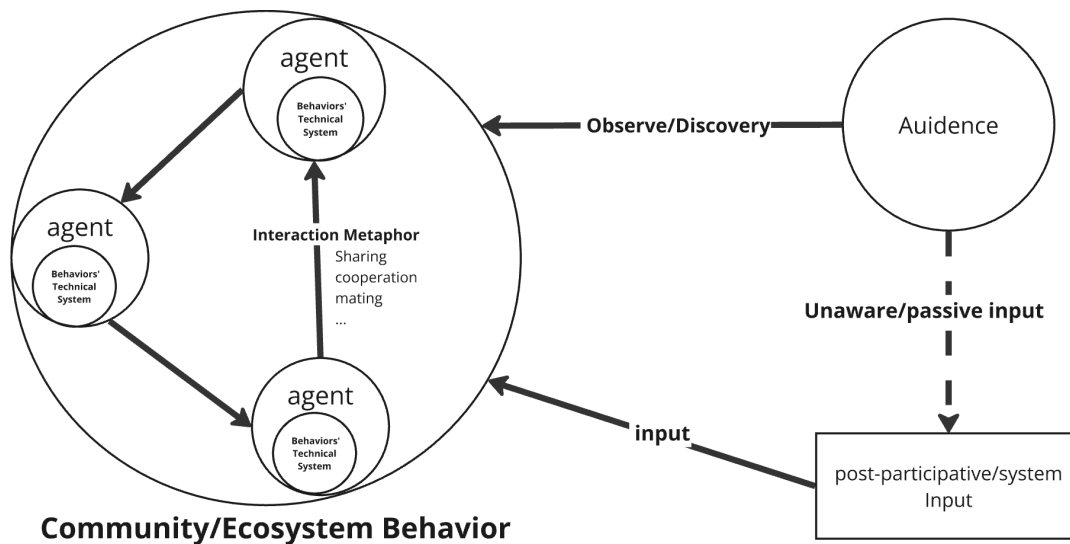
agent

Behaviors' Technical System

Observe/Discovery

Auidence

agent

Behaviors' Technical System

Interaction Metaphor

Sharing
cooperation
mating
...

Unaware/passive input

agent

Behaviors' Technical System

input

post-participative/system Input

Community/Ecosystem Behavior